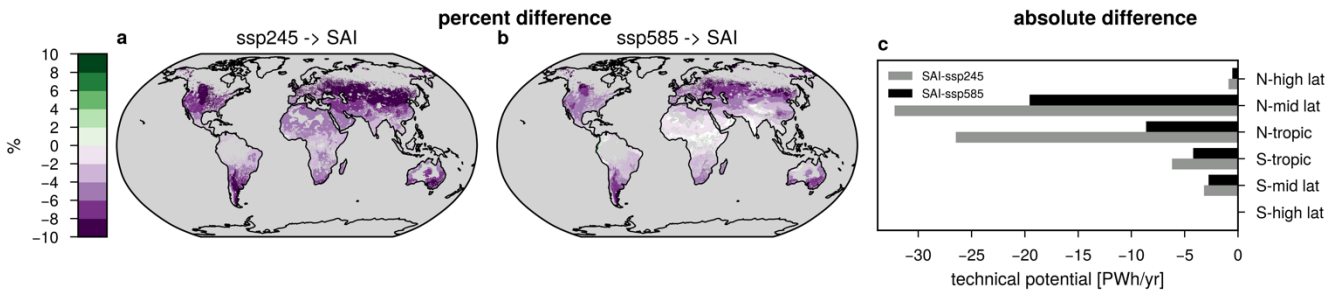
percent difference

absolute difference

a

ssp245 -> SAI

b

ssp585 -> SAI

c

10
8
6
4
2
0
−2
−4
−6
−8
−10

%

SAI-ssp245
SAI-ssp585

N-high lat
N-mid lat
N-tropic
S-tropic
S-mid lat
S-high lat

−30 −25 −20 −15 −10 −5 0

technical potential [PWh/yr]